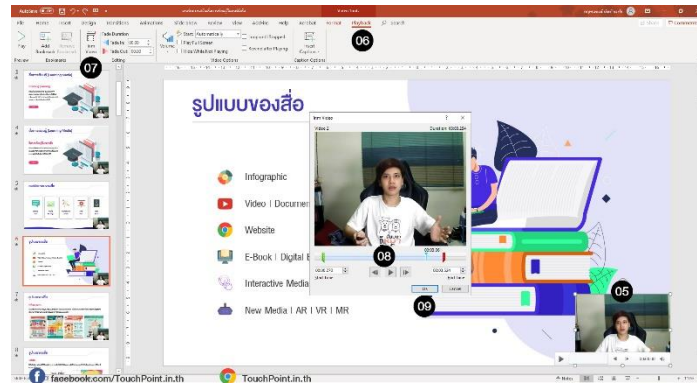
AutoSave
File Home Insert Design Transitions Animations Slide Show Review View Add-ins Help Acrobat Format Playback Search
Play
Add Bookmark
Remove Bookmark
Trim Video
Fade Duration
Fade In: 00.00
Fade Out: 00.00
Volume
Start: Automatically
Play Full Screen
Hide While Not Playing
Loop until Stopped
Rewind after Playing
Insert Captions
Preview Bookmarks Editing Video Options Caption Options
06
07
รูปแบบของสื่อ
Infographic
Video | Documen
Website
E-Book | Digital
Interactive Media
New Media | AR | VR | MR
Trim Video
Video 2
Duration: 00:03.234
08
Start Time
End Time
OK
Cancel
09
05
facebook.com/TouchPoint.in.th
TouchPoint.in.th